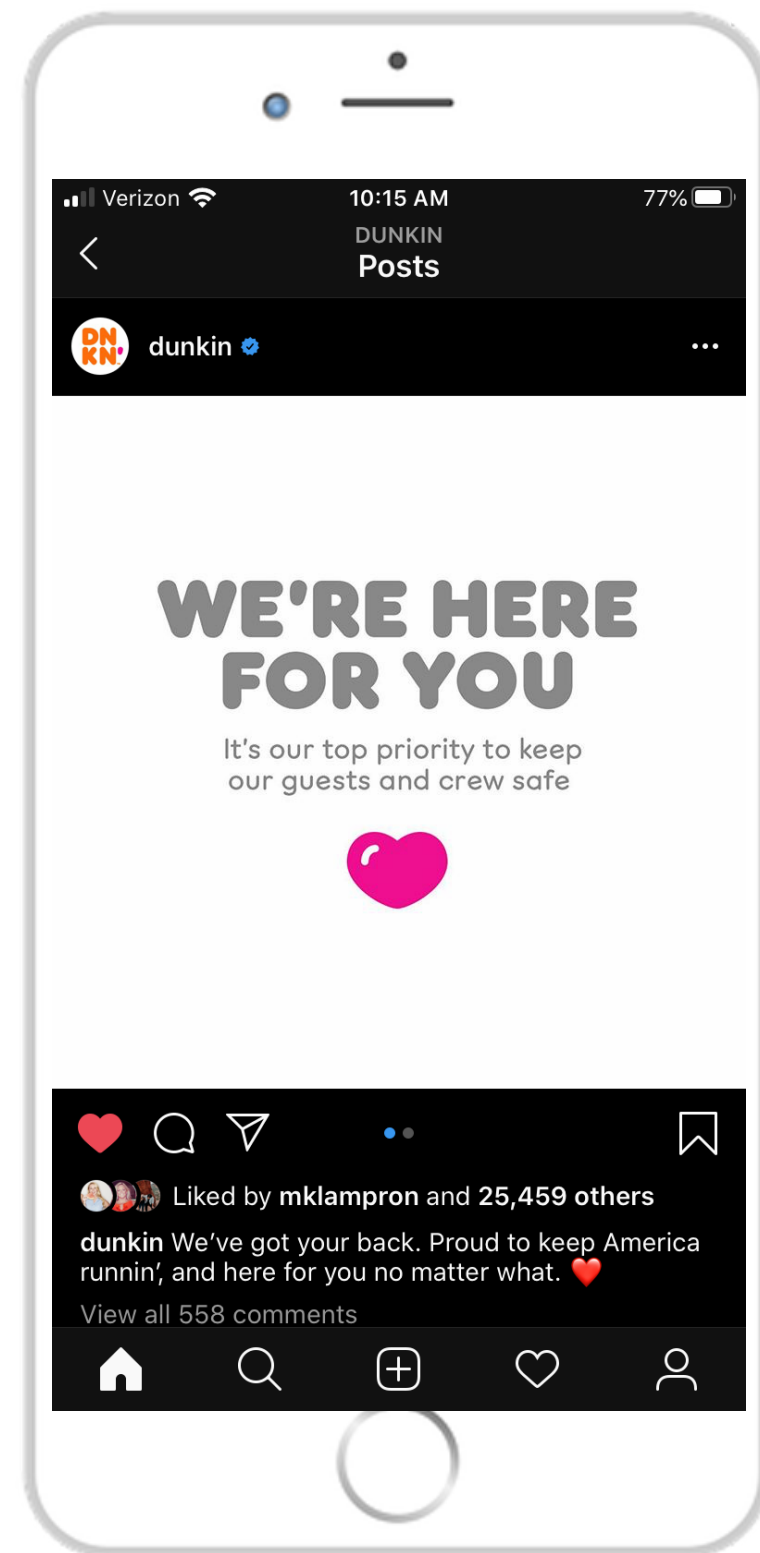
Verizon 10:15 AM 77%

DUNKIN
Posts

DN KN
dunkin

WE'RE HERE FOR YOU

It's our top priority to keep our guests and crew safe

Liked by mklampron and 25,459 others

dunkin We've got your back. Proud to keep America runnin', and here for you no matter what. ❤️

View all 558 comments